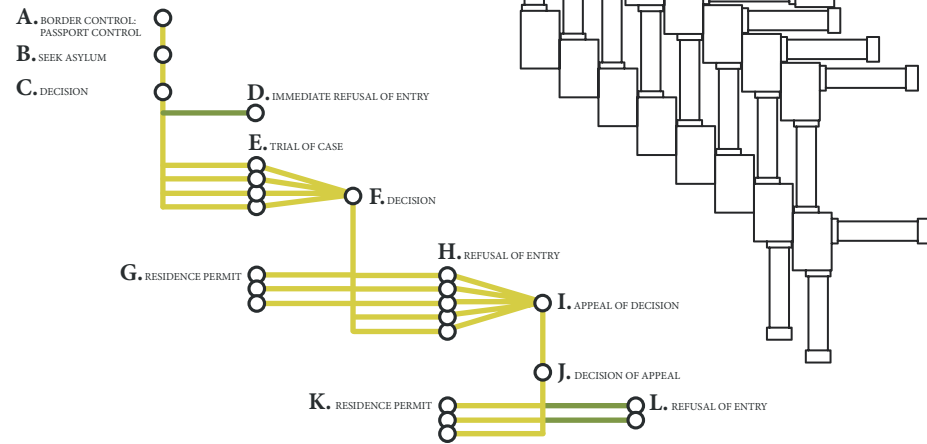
A. BORDER CONTROL: PASSPORT CONTROL

B. SEEK ASYLUM

C. DECISION

D. IMMEDIATE REFUSAL OF ENTRY

E. TRIAL OF CASE

F. DECISION

G. RESIDENCE PERMIT

H. REFUSAL OF ENTRY

I. APPEAL OF DECISION

J. DECISION OF APPEAL

K. RESIDENCE PERMIT

L. REFUSAL OF ENTRY